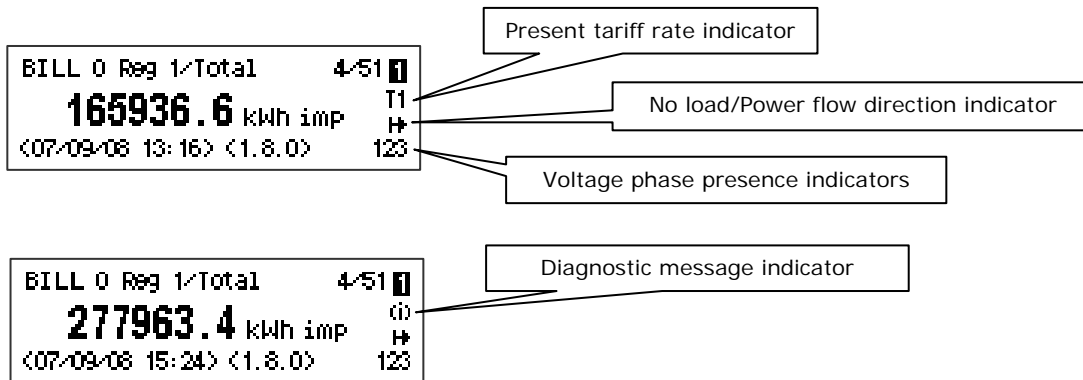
BILL 0 Reg 1/Total 4/51 1
165936.6 kWh imp
<07/09/08 13:16> <1.8.0>
T1
123

Present tariff rate indicator

No load/Power flow direction indicator

Voltage phase presence indicators

BILL 0 Reg 1/Total 4/51 1
277963.4 kWh imp
<07/09/08 15:24> <1.8.0>
(i)
123

Diagnostic message indicator